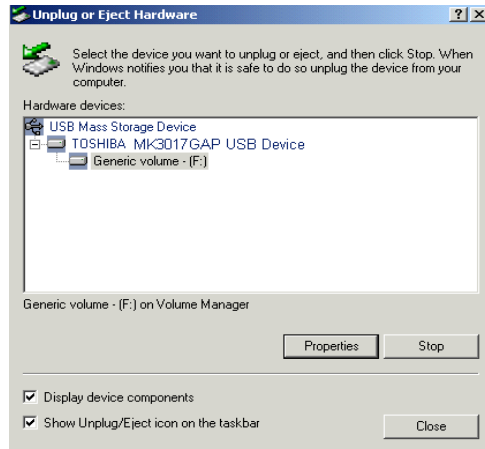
Unplug or Eject Hardware

?

X

Select the device you want to unplug or eject, and then click Stop. When Windows notifies you that it is safe to do so unplug the device from your computer.

Hardware devices:

USB Mass Storage Device

TOSHIBA MK3017GAP USB Device

Generic volume - (F:)

Generic volume - (F:) on Volume Manager

Properties

Stop

☑ Display device components

☑ Show Unplug/Eject icon on the taskbar

Close